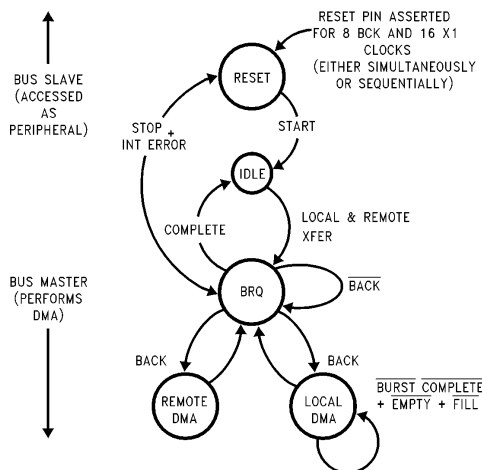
RESET PIN ASSERTED FOR 8 BCK AND 16 X1 CLOCKS (EITHER SIMULTANEOUSLY OR SEQUENTIALLY)

BUS SLAVE (ACCESSED AS PERIPHERAL)

RESET

STOP + INT ERROR

START

IDLE

COMPLETE

LOCAL & REMOTE XFER

BUS MASTER (PERFORMS DMA)

BRQ

$\overline{\text{BACK}}$

BACK

BACK

REMOTE DMA

LOCAL DMA

$\overline{\text{BURST}}$ $\overline{\text{COMPLETE}}$ + $\overline{\text{EMPTY}}$ + $\overline{\text{FILL}}$